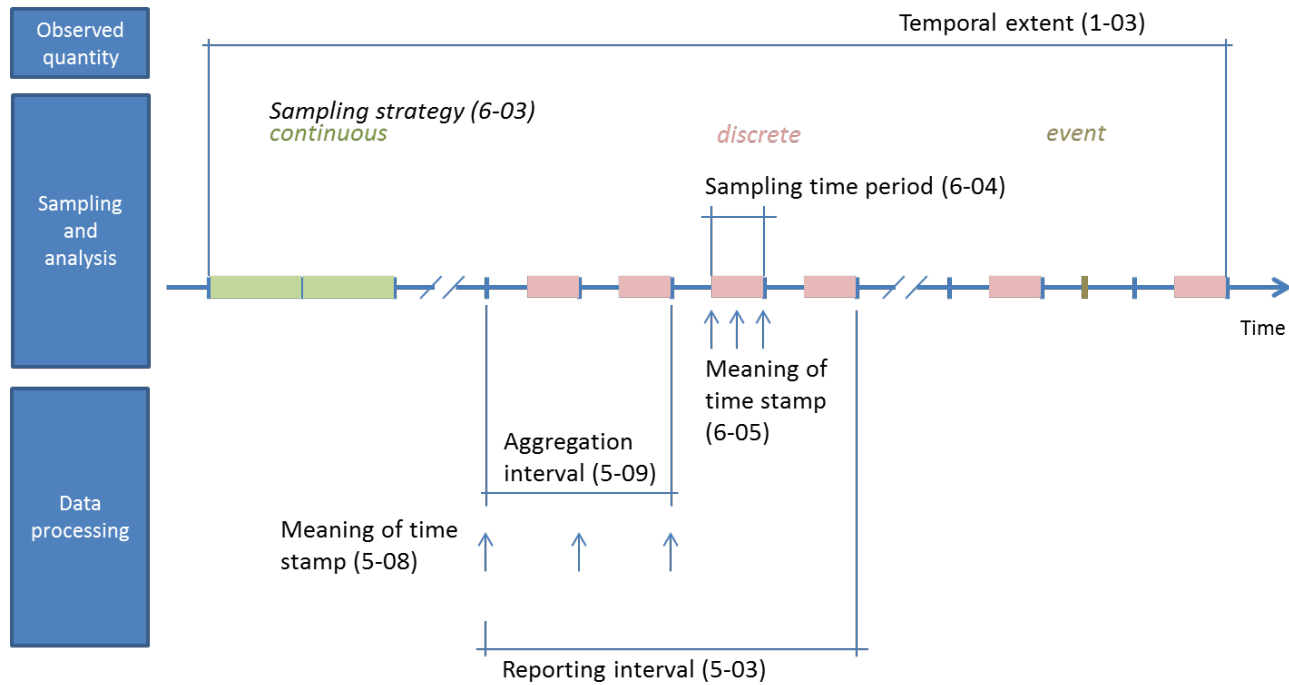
Observed quantity

Temporal extent (1-03)

Sampling and analysis

Sampling strategy (6-03)
continuous

discrete

event

Sampling time period (6-04)

Time

Meaning of time stamp (6-05)

Data processing

Aggregation interval (5-09)

Meaning of time stamp (5-08)

Reporting interval (5-03)